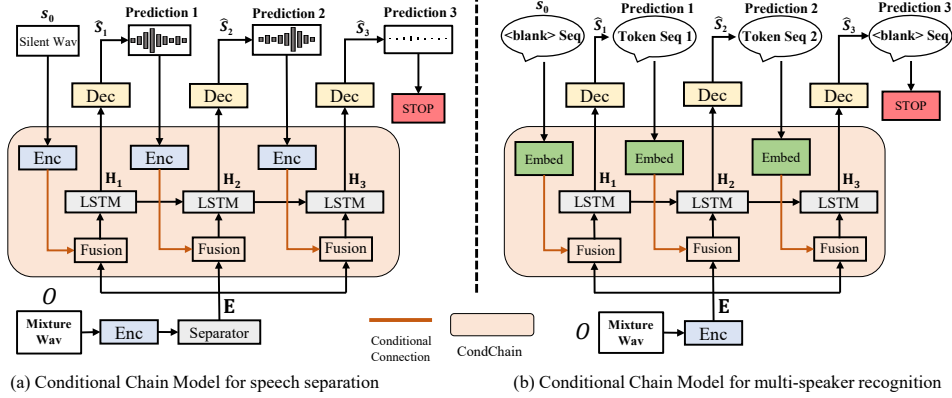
$s_0$
Silent Wav
$\hat{S}_1$
Prediction 1
$\hat{S}_2$
Prediction 2
$\hat{S}_3$
Prediction 3
Dec
Dec
Dec
STOP
Enc
Enc
Enc
$H_1$
$H_2$
$H_3$
LSTM
LSTM
LSTM
Fusion
Fusion
Fusion
$O$
E
Mixture Wav
Enc
Separator

Conditional Connection
CondChain

$s_0$
<blank> Seq
$\hat{S}_1$
Prediction 1
Token Seq 1
$\hat{S}_2$
Prediction 2
Token Seq 2
$\hat{S}_3$
Prediction 3
<blank> Seq
Dec
Dec
Dec
STOP
Embed
Embed
Embed
$H_1$
$H_2$
$H_3$
LSTM
LSTM
LSTM
Fusion
Fusion
Fusion
E
$O$
Mixture Wav
Enc

(a) Conditional Chain Model for speech separation

(b) Conditional Chain Model for multi-speaker recognition